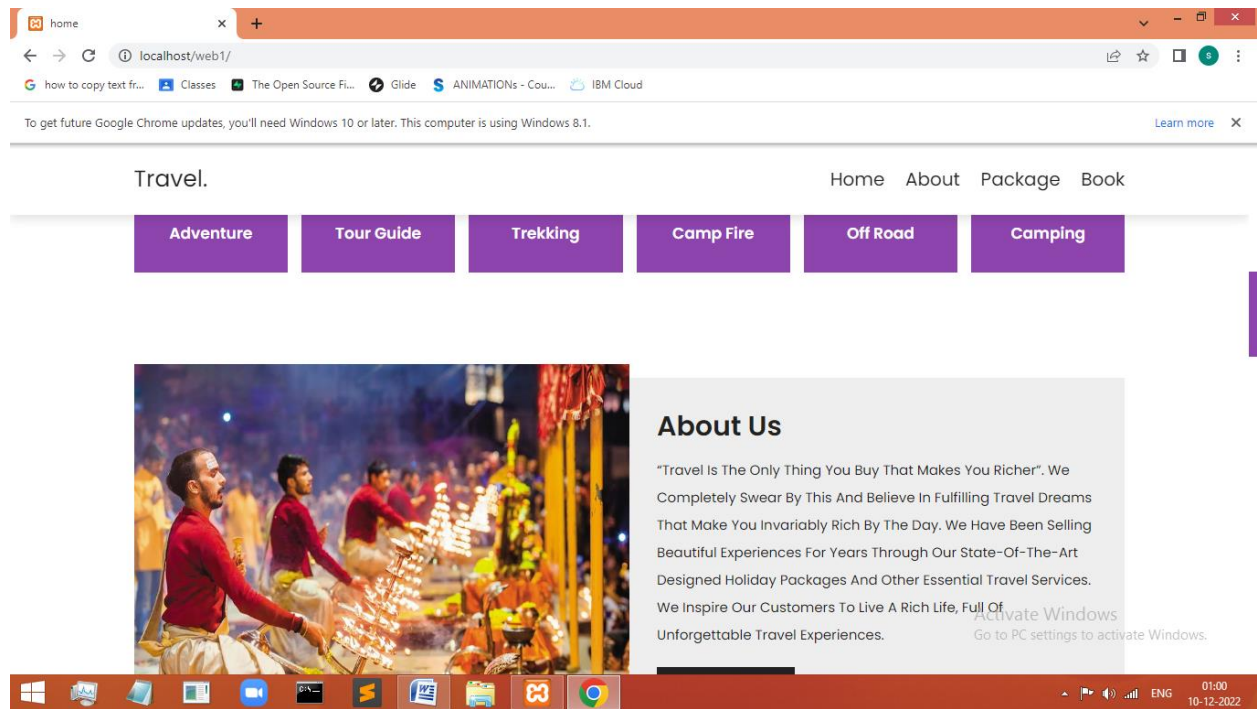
home

localhost/web1/

how to copy text fr... Classes The Open Source Fi... Glide ANIMATIONs - Cou... IBM Cloud

To get future Google Chrome updates, you'll need Windows 10 or later. This computer is using Windows 8.1.

Learn more

Travel.

Home About Package Book

| Adventure | Tour Guide | Trekking | Camp Fire | Off Road | Camping |
|---|---|---|---|---|---|

About Us

"Travel Is The Only Thing You Buy That Makes You Richer". We Completely Swear By This And Believe In Fulfilling Travel Dreams That Make You Invariably Rich By The Day. We Have Been Selling Beautiful Experiences For Years Through Our State-Of-The-Art Designed Holiday Packages And Other Essential Travel Services. We Inspire Our Customers To Live A Rich Life, Full Of Unforgettable Travel Experiences.

Activate Windows
Go to PC settings to activate Windows.

ENG 01:00 10-12-2022